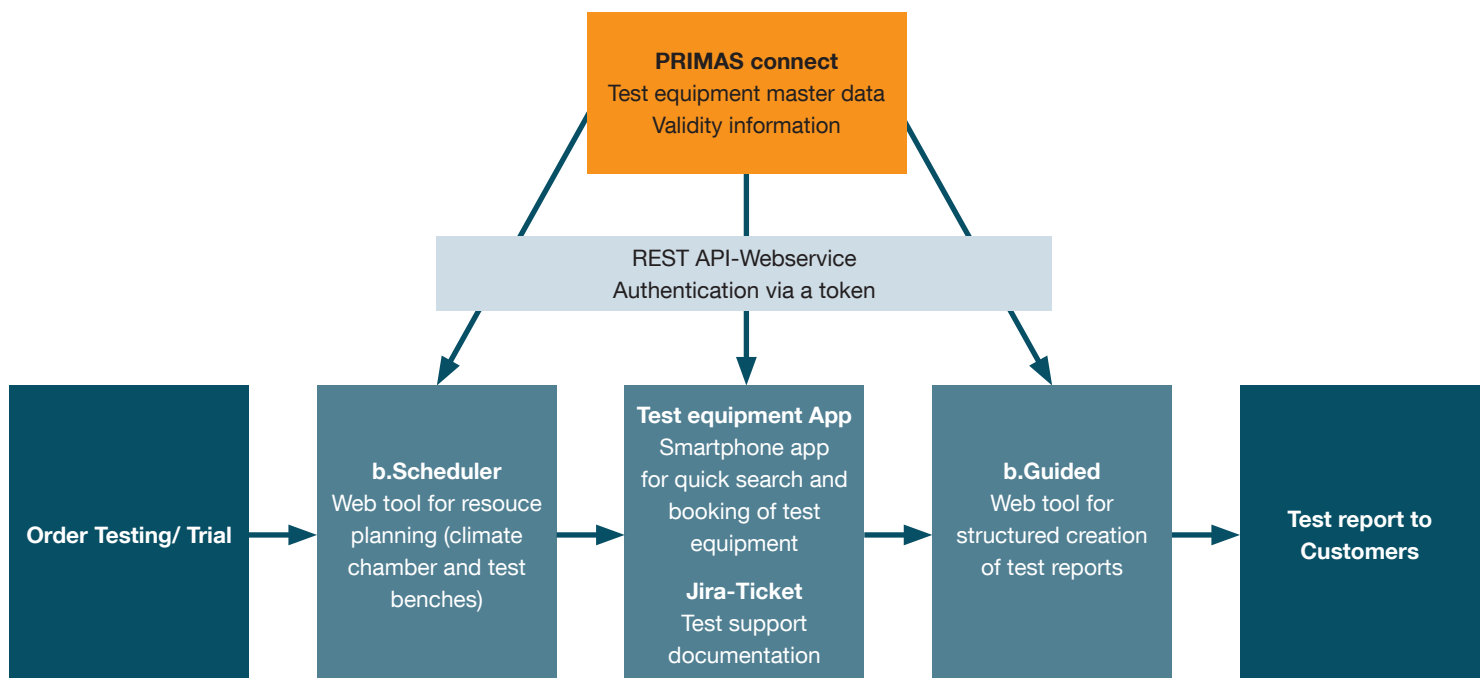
**PRIMAS connect**
Test equipment master data
Validity information

REST API-Webservice
Authentication via a token

**Order Testing/ Trial**

**b.Scheduler**
Web tool for resouce planning (climate chamber and test benches)

**Test equipment App**
Smartphone app for quick search and booking of test equipment

**Jira-Ticket**
Test support documentation

**b.Guided**
Web tool for structured creation of test reports

**Test report to Customers**